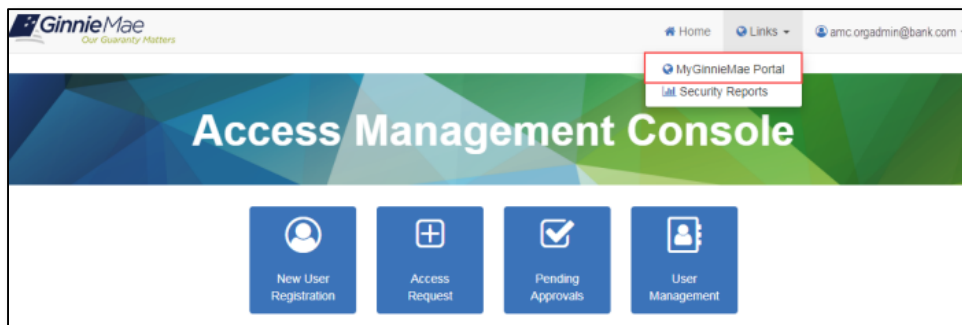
GinnieMae
Our Guaranty Matters

Home Links amc.orgadmin@bank.com

MyGinnieMae Portal
Security Reports

Access Management Console

New User Registration

Access Request

Pending Approvals

User Management